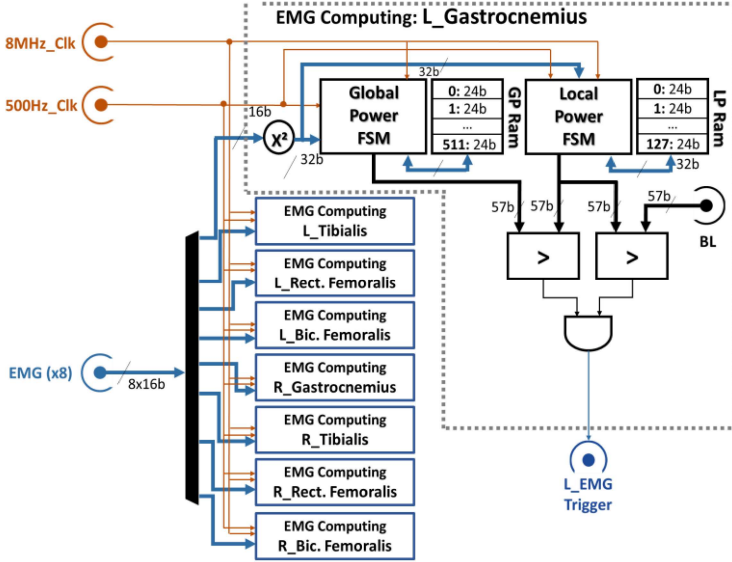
EMG Computing: L_Gastrocnemius

8MHz_Clk

500Hz_Clk

16b

$X^2$

32b

32b

Global Power FSM

0: 24b
1: 24b
...
511: 24b

GP Ram

Local Power FSM

0: 24b
1: 24b
...
127: 24b

LP Ram

32b

57b

57b

57b

57b

BL

>

>

EMG Computing L_Tibialis

EMG Computing L_Rect. Femoralis

EMG Computing L_Bic. Femoralis

EMG (x8)

8x16b

EMG Computing R_Gastrocnemius

EMG Computing R_Tibialis

EMG Computing R_Rect. Femoralis

EMG Computing R_Bic. Femoralis

L_EMG Trigger